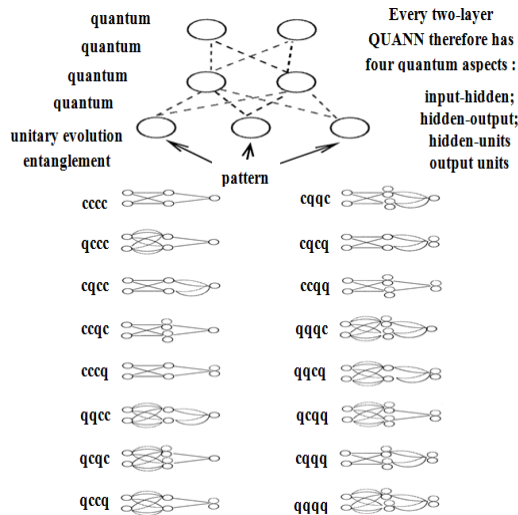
quantum
quantum
quantum
quantum
unitary evolution
entanglement

Every two-layer QUANN therefore has four quantum aspects :

input-hidden;
hidden-output;
hidden-units
output units

pattern

cccc
qccc
cqcc
ccqc
cccq
qqcc
qcqc
qccq

cqqc
cqcq
ccqq
qqqc
qqcq
qcqq
cqqq
qqqq